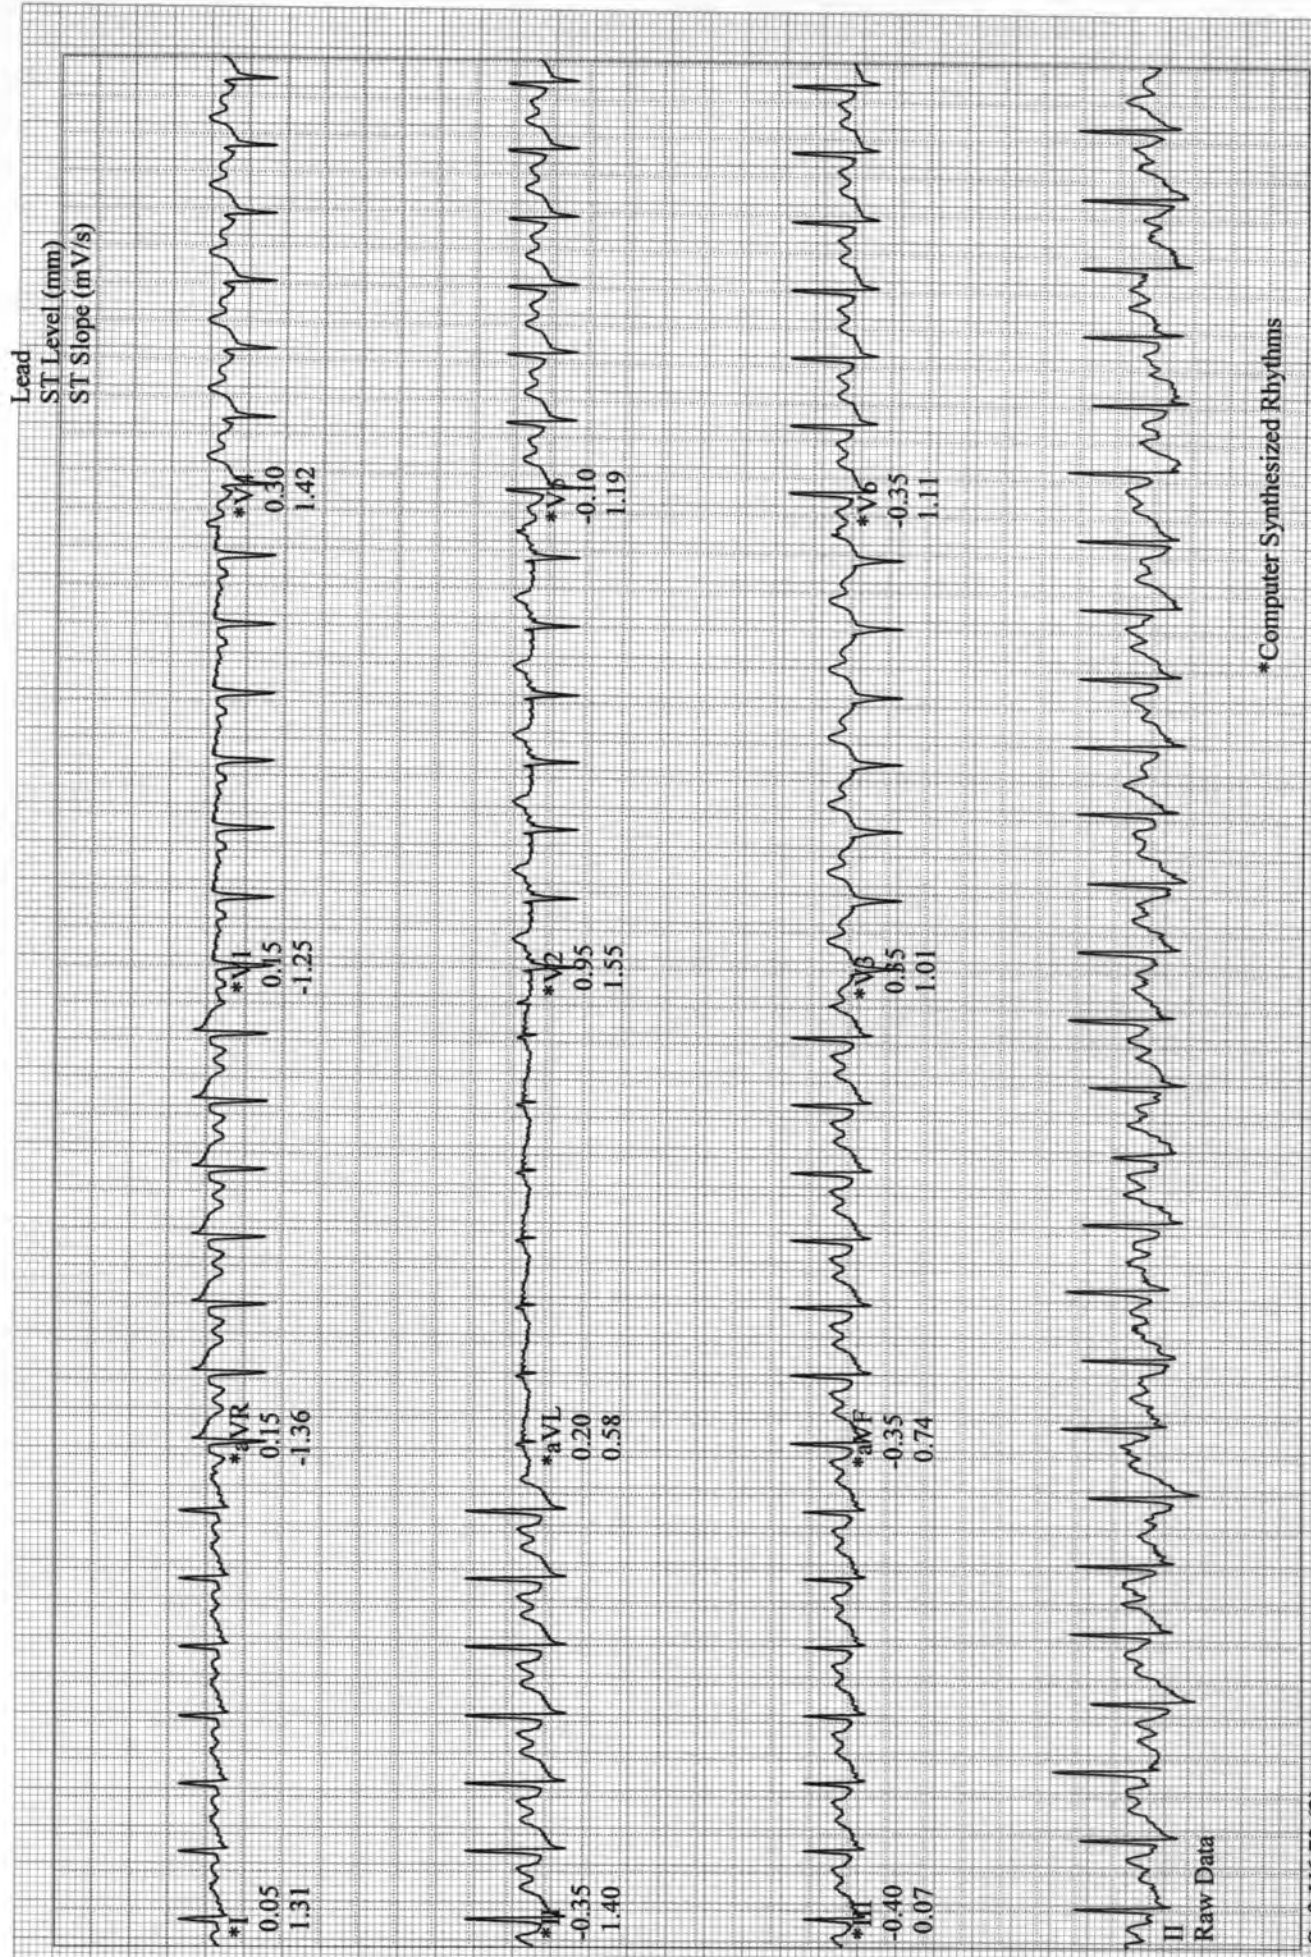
Lead
ST Level (mm)
ST Slope (mV/s)

*I
0.05
1.31

*aVR
0.15
-1.36

*V1
0.15
-1.25

*V4
0.30
1.42

*II
-0.35
1.40

*aVL
0.20
0.58

*V2
0.95
1.55

*V5
-0.10
1.19

*III
-0.40
0.07

*aVF
-0.35
0.74

*V3
0.85
1.01

*V6
-0.35
1.11

II
Raw Data

*Computer Synthesized Rhythms